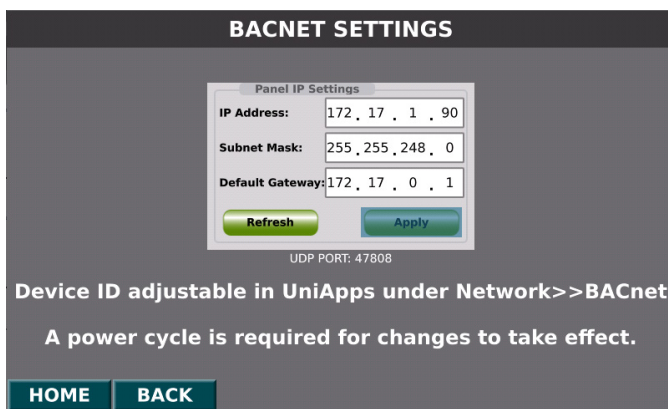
BACNET SETTINGS

Panel IP Settings

IP Address: 172 . 17 . 1 . 90

Subnet Mask: 255 . 255 . 248 . 0

Default Gateway: 172 . 17 . 0 . 1

Refresh

Apply

UDP PORT: 47808

Device ID adjustable in UniApps under Network>>BACnet

A power cycle is required for changes to take effect.

HOME

BACK